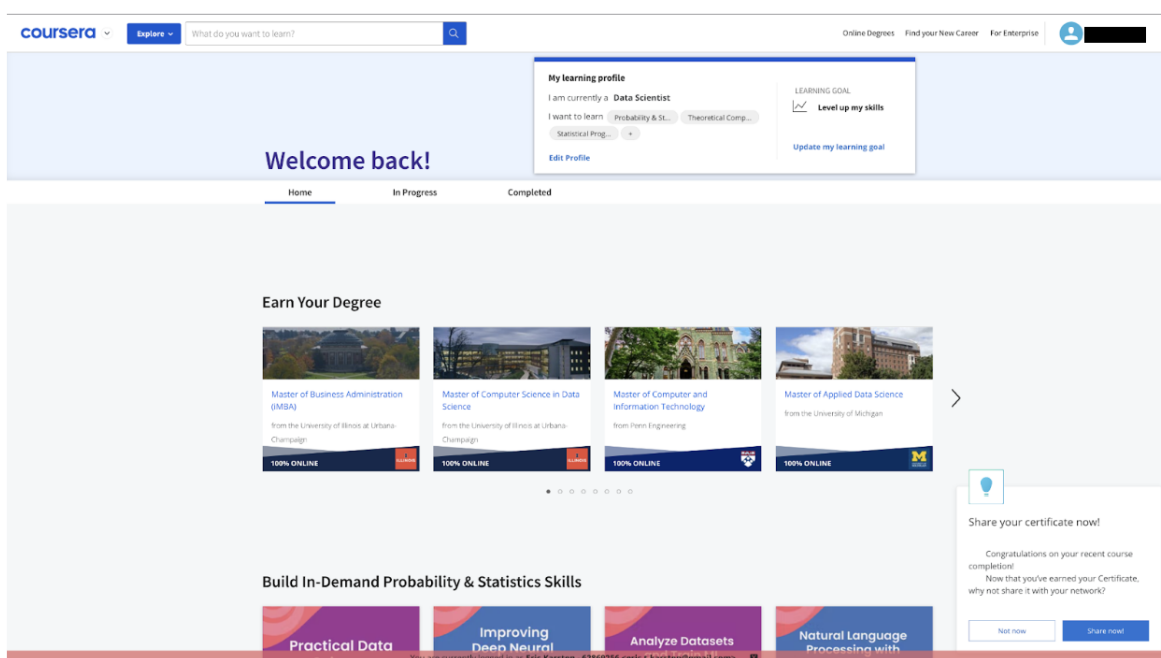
coursera

Explore

What do you want to learn?

Online Degrees Find your New Career For Enterprise

My learning profile

I am currently a Data Scientist

I want to learn Probability & St... Theoretical Comp... Statistical Prog... +

Edit Profile

LEARNING GOAL

Level up my skills

Update my learning goal

Welcome back!

Home In Progress Completed

Earn Your Degree

Master of Business Administration (iMBA)
from the University of Illinois at Urbana-Champaign
100% ONLINE

Master of Computer Science in Data Science
from the University of Illinois at Urbana-Champaign
100% ONLINE

Master of Computer and Information Technology
from Penn Engineering
100% ONLINE

Master of Applied Data Science
from the University of Michigan
100% ONLINE

Share your certificate now!

Congratulations on your recent course completion!
Now that you've earned your Certificate, why not share it with your network?

Not now Share now!

Build In-Demand Probability & Statistics Skills

Practical Data

Improving Deep Neural

Analyze Datasets

Natural Language Processing with

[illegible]